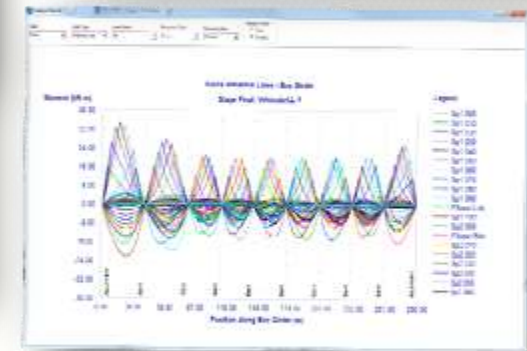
Force Influence Lines - Box Girder

Stage Final: Vehicle/LL 1

Moment (kN m)

Legend

Position along Box Girder (m)

Sp1 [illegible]
Sp1 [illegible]
Sp1 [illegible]
Sp1 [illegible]
Sp1 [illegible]
Sp1 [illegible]
Sp1 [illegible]
Sp1 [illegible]
Sp1 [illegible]
Sp1 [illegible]
Sp1 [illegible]
P'Supp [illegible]
Sp2 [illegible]
Sp2 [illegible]
P'Supp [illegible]
Sp2 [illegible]
Sp2 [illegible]
Sp2 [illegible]
Sp2 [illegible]
Sp2 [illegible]
Sp2 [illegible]

20.00
16.00
12.00
8.00
4.00
0.00
-4.00
-8.00
-12.00
-16.00
-20.00

0.00
35.00
70.00
105.00
140.00
175.00
210.00
245.00
280.00